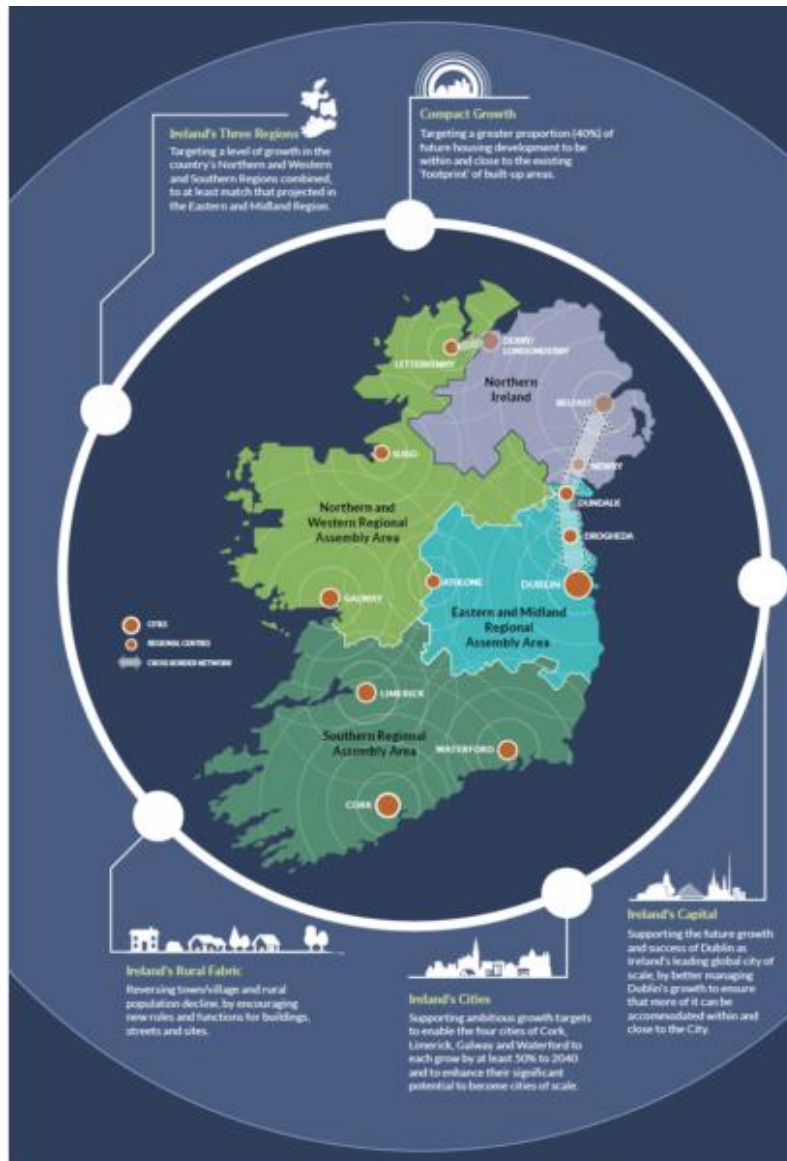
Ireland's Three Regions
Targeting a level of growth in the country's Northern and Western and Southern Regions combined, to at least match that projected in the Eastern and Midland Region.

Compact Growth
Targeting a greater proportion (40%) of future housing development to be within and close to the existing 'footprint' of built-up areas.

LETTERKENNY
DERRY/LONDONDERRY
Northern Ireland
BELFAST
SLIGO
NEWRY
DUNDALK
Northern and Western Regional Assembly Area
DROGHEDA
ATHLONE
DUBLIN
GALWAY
Eastern and Midland Regional Assembly Area
CITIES
REGIONAL CENTRES
CROSS BORDER NETWORK
LIMERICK
Southern Regional Assembly Area
WATERFORD
CORK

Ireland's Capital
Supporting the future growth and success of Dublin as Ireland's leading global city of scale, by better managing Dublin's growth to ensure that more of it can be accommodated within and close to the City.

Ireland's Rural Fabric
Reversing town/village and rural population decline, by encouraging new roles and functions for buildings, streets and sites.

Ireland's Cities
Supporting ambitious growth targets to enable the four cities of Cork, Limerick, Galway and Waterford to each grow by at least 50% to 2040 and to enhance their significant potential to become cities of scale.